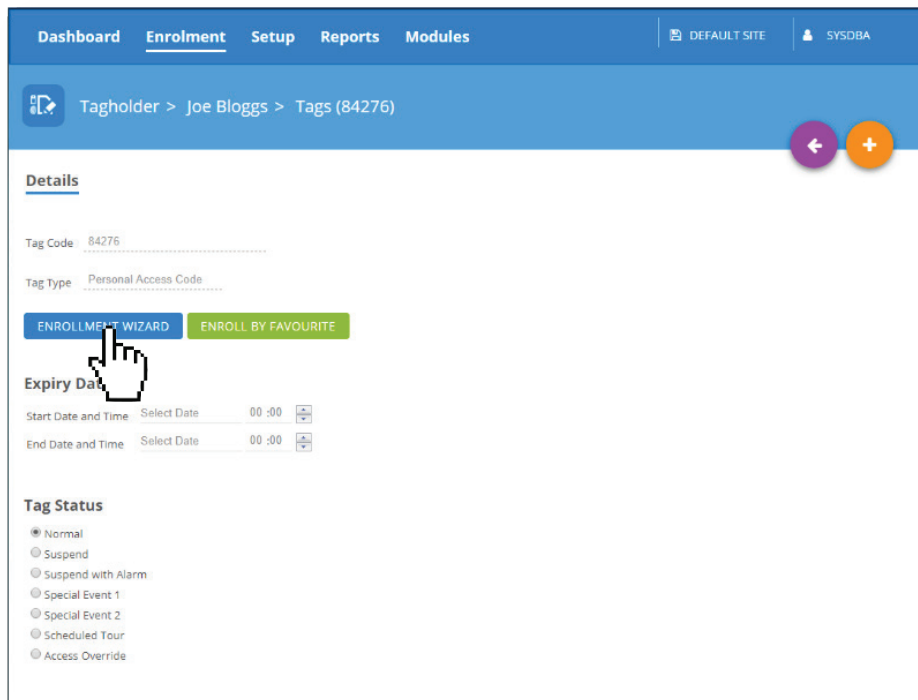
Dashboard Enrolment Setup Reports Modules DEFAULT SITE SYSDBA

Tagholder > Joe Bloggs > Tags (84276)

Details

Tag Code 84276

Tag Type Personal Access Code

ENROLLMENT WIZARD ENROLL BY FAVOURITE

Expiry Da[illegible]

Start Date and Time Select Date 00 :00

End Date and Time Select Date 00 :00

Tag Status

Normal
Suspend
Suspend with Alarm
Special Event 1
Special Event 2
Scheduled Tour
Access Override